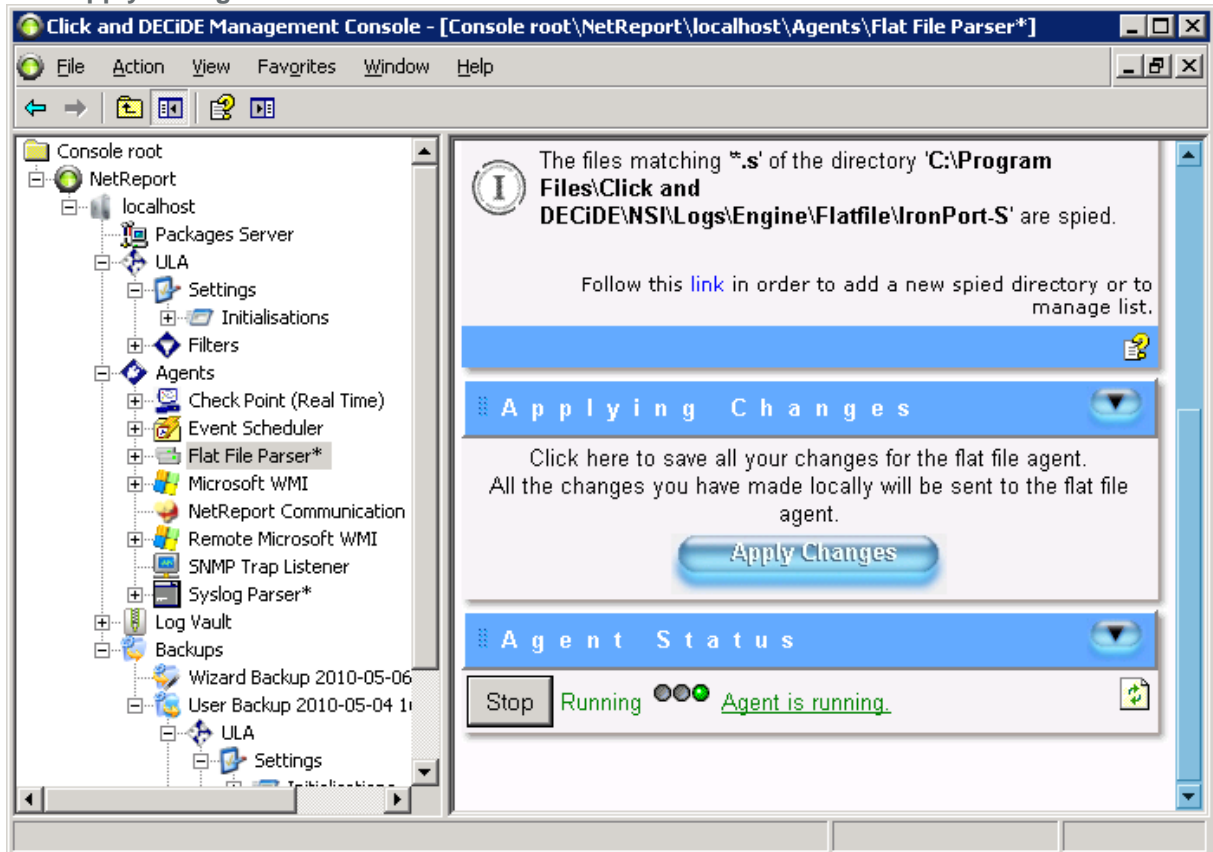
Click and DECiDE Management Console - [Console root\NetReport\localhost\Agents\Flat File Parser*]

File Action View Favorites Window Help

Console root
NetReport
localhost
Packages Server
ULA
Settings
Initialisations
Filters
Agents
Check Point (Real Time)
Event Scheduler
Flat File Parser*
Microsoft WMI
NetReport Communication
Remote Microsoft WMI
SNMP Trap Listener
Syslog Parser*
Log Vault
Backups
Wizard Backup 2010-05-06
User Backup 2010-05-04 1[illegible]
ULA
Settings
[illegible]

The files matching '*.s' of the directory 'C:\Program Files\Click and DECiDE\NSI\Logs\Engine\Flatfile\IronPort-S' are spied.

Follow this link in order to add a new spied directory or to manage list.

Applying Changes

Click here to save all your changes for the flat file agent. All the changes you have made locally will be sent to the flat file agent.

Apply Changes

Agent Status

Stop Running Agent is running.